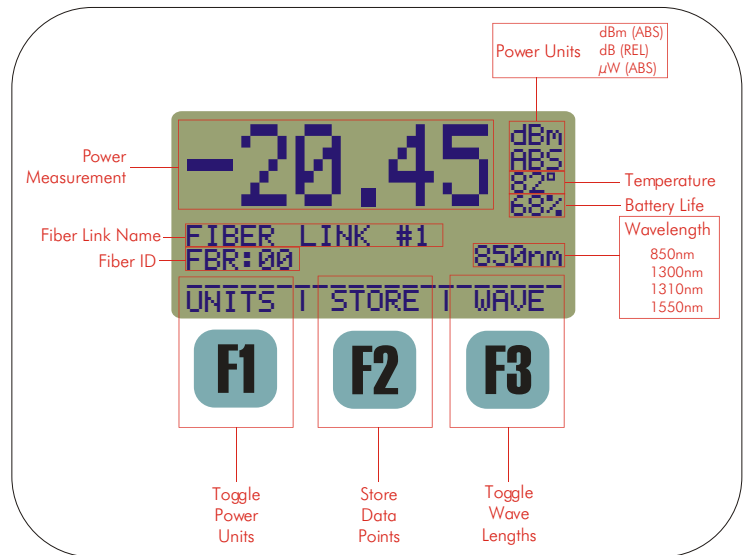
Power Units
dBm (ABS)
dB (REL)
$\mu$W (ABS)

Power Measurement

-20.45

dBm
ABS
82°
68%

Temperature
Battery Life

Fiber Link Name
FIBER LINK #1
Fiber ID
FBR:00

850nm

Wavelength
850nm
1300nm
1310nm
1550nm

UNITS | STORE | WAVE

F1
F2
F3

Toggle Power Units

Store Data Points

Toggle Wave Lengths